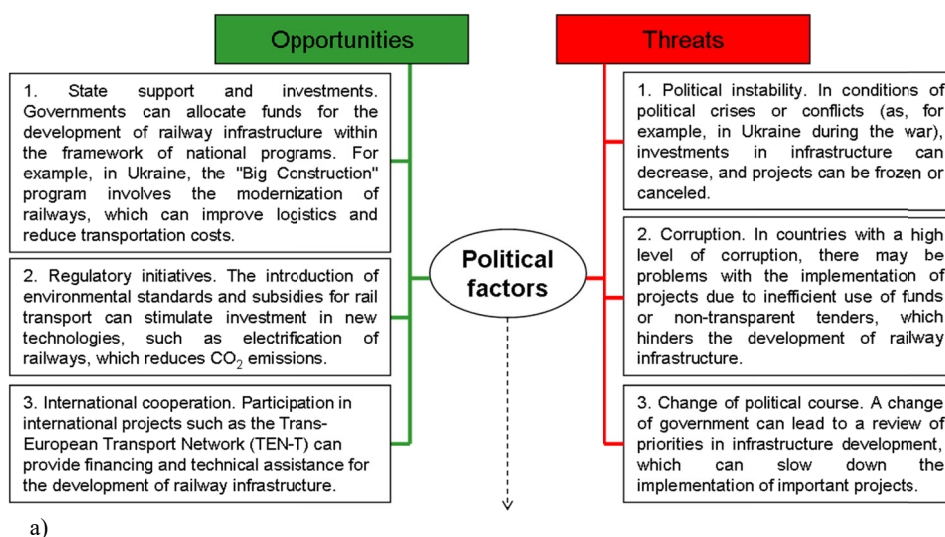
Opportunities

1. State support and investments. Governments can allocate funds for the development of railway infrastructure within the framework of national programs. For example, in Ukraine, the "Big Construction" program involves the modernization of railways, which can improve logistics and reduce transportation costs.

2. Regulatory initiatives. The introduction of environmental standards and subsidies for rail transport can stimulate investment in new technologies, such as electrification of railways, which reduces $CO_2$ emissions.

3. International cooperation. Participation in international projects such as the Trans-European Transport Network (TEN-T) can provide financing and technical assistance for the development of railway infrastructure.

Political factors

Threats

1. Political instability. In conditions of political crises or conflicts (as, for example, in Ukraine during the war), investments in infrastructure can decrease, and projects can be frozen or canceled.

2. Corruption. In countries with a high level of corruption, there may be problems with the implementation of projects due to inefficient use of funds or non-transparent tenders, which hinders the development of railway infrastructure.

3. Change of political course. A change of government can lead to a review of priorities in infrastructure development, which can slow down the implementation of important projects.

a)